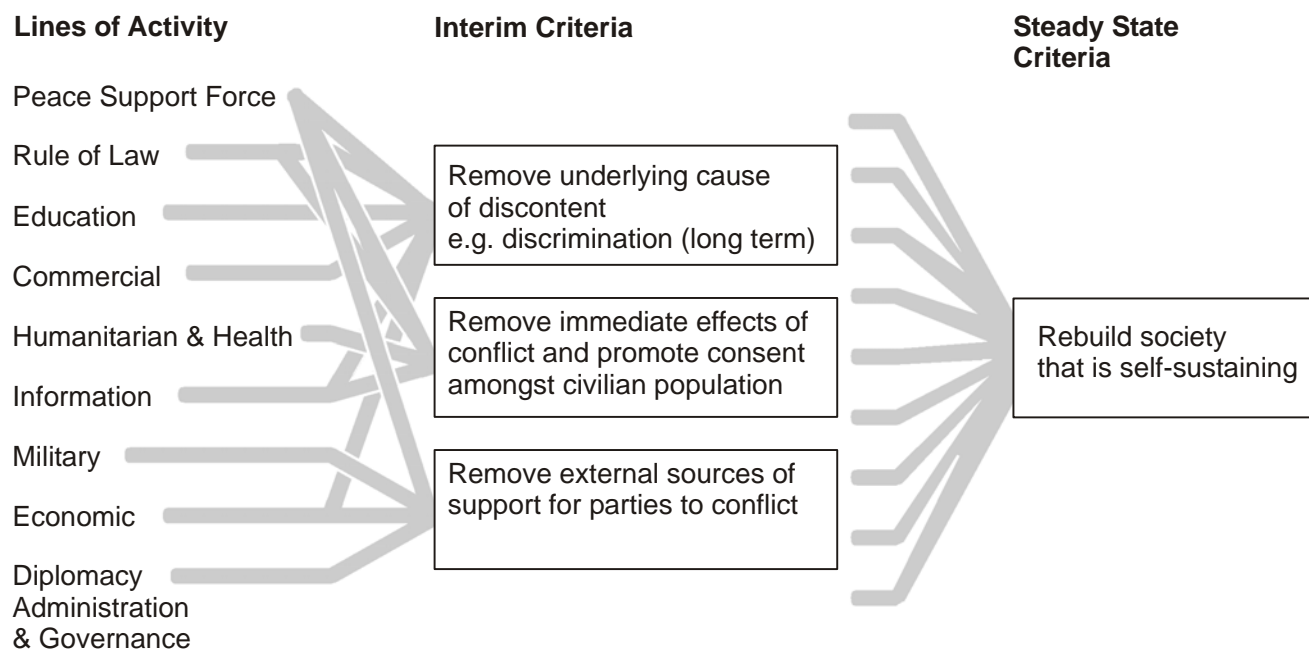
Lines of Activity

Interim Criteria

Steady State Criteria

Peace Support Force

Rule of Law

Education

Commercial

Humanitarian & Health

Information

Military

Economic

Diplomacy Administration & Governance

Remove underlying cause of discontent e.g. discrimination (long term)

Remove immediate effects of conflict and promote consent amongst civilian population

Remove external sources of support for parties to conflict

Rebuild society that is self-sustaining